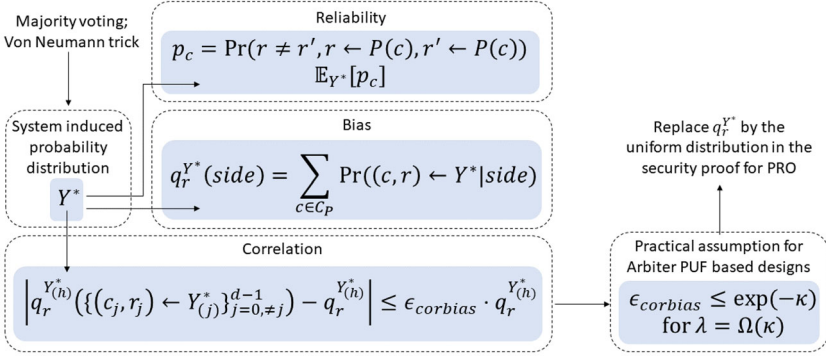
Majority voting; Von Neumann trick

System induced probability distribution

$Y^*$

Reliability

$p_c = \Pr(r \neq r', r \leftarrow P(c), r' \leftarrow P(c))$
$\mathbb{E}_{Y^*}[p_c]$

Bias

$q_r^{Y^*}(side) = \sum_{c \in C_P} \Pr((c,r) \leftarrow Y^* | side)$

Replace $q_r^{Y^*}$ by the uniform distribution in the security proof for PRO

Correlation

$\left| q_r^{Y^*_{(h)}}(\{(c_j, r_j) \leftarrow Y^*_{(j)}\}_{j=0,\neq j}^{d-1}) - q_r^{Y^*_{(h)}} \right| \leq \epsilon_{corbias} \cdot q_r^{Y^*_{(h)}}$

Practical assumption for Arbiter PUF based designs

$\epsilon_{corbias} \leq \exp(-\kappa)$
for $\lambda = \Omega(\kappa)$